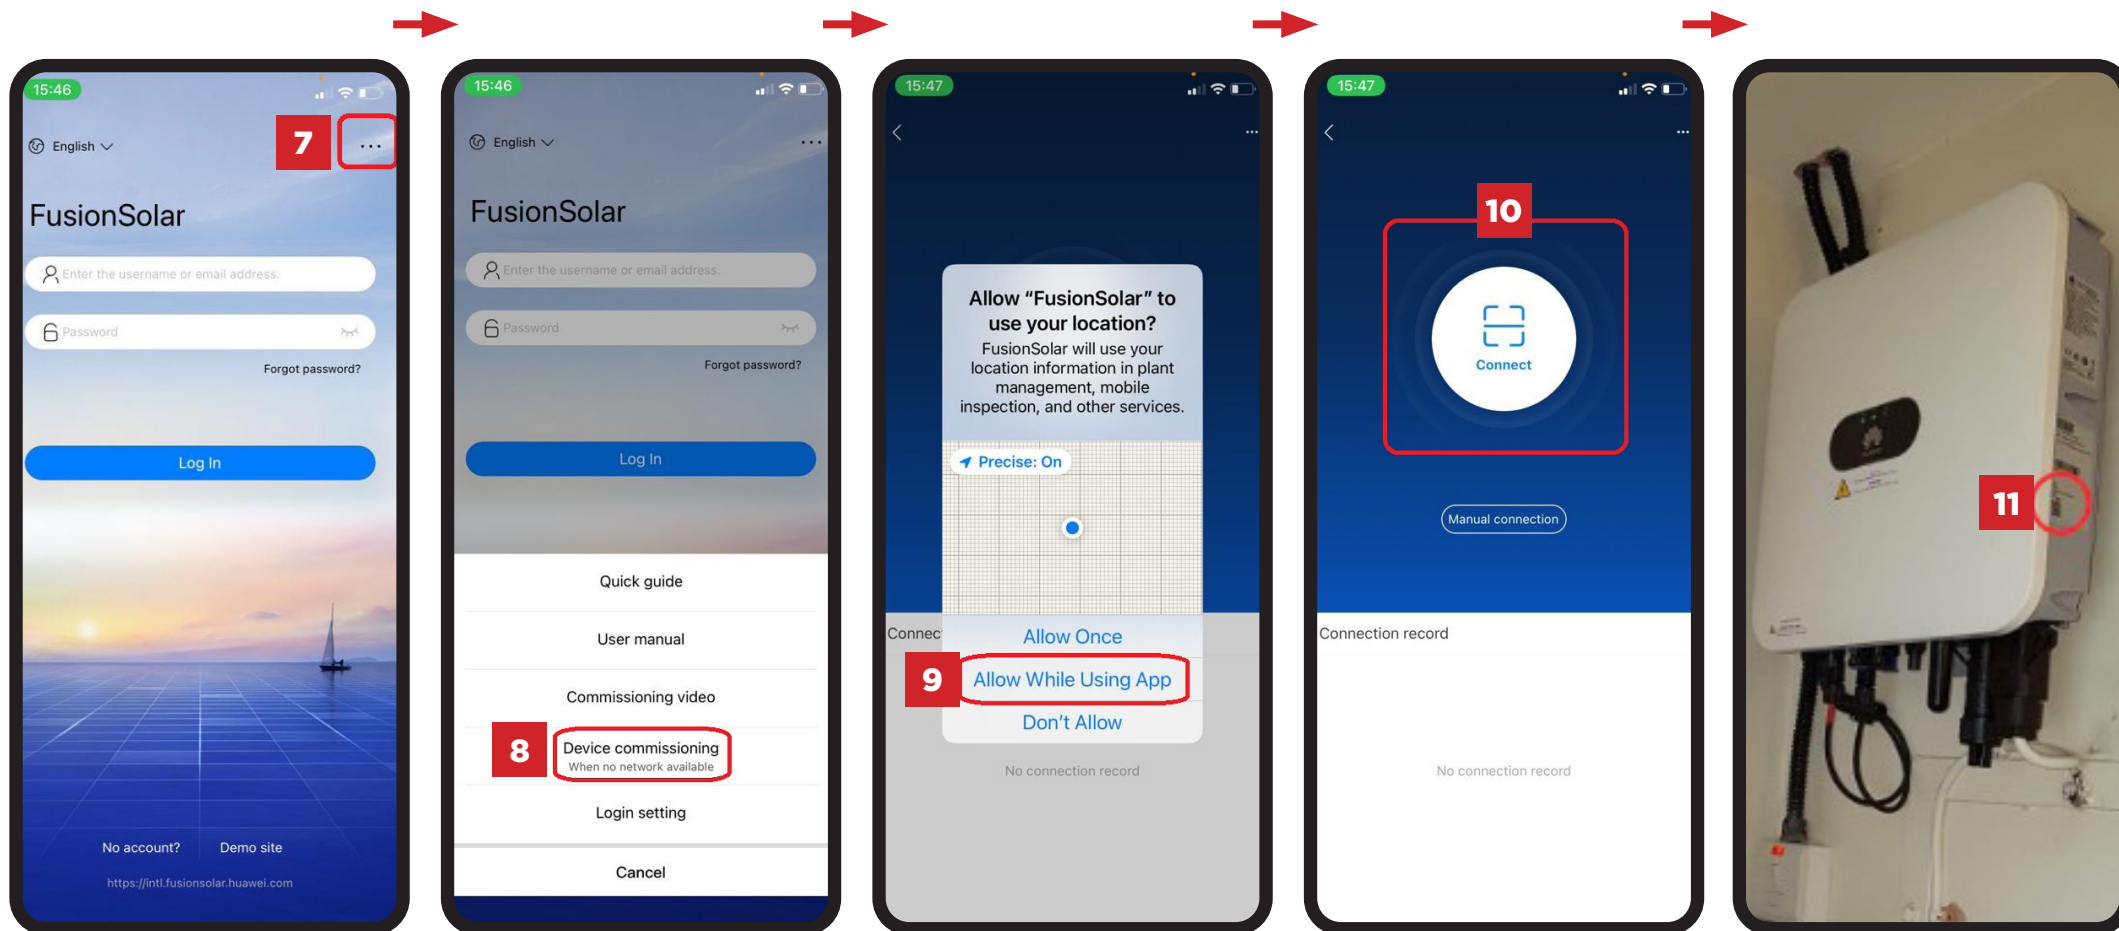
15:46

English

7

FusionSolar

Enter the username or email address.

Password

Forgot password?

Log In

No account?

Demo site

https://intl.fusionsolar.huawei.com

15:46

English

FusionSolar

Enter the username or email address.

Password

Forgot password?

Log In

Quick guide

User manual

Commissioning video

8

Device commissioning
When no network available

Login setting

Cancel

15:47

Allow "FusionSolar" to use your location?

FusionSolar will use your location information in plant management, mobile inspection, and other services.

Precise: On

Connec

Allow Once

9

Allow While Using App

Don't Allow

No connection record

15:47

10

Connect

Manual connection

Connection record

No connection record

11